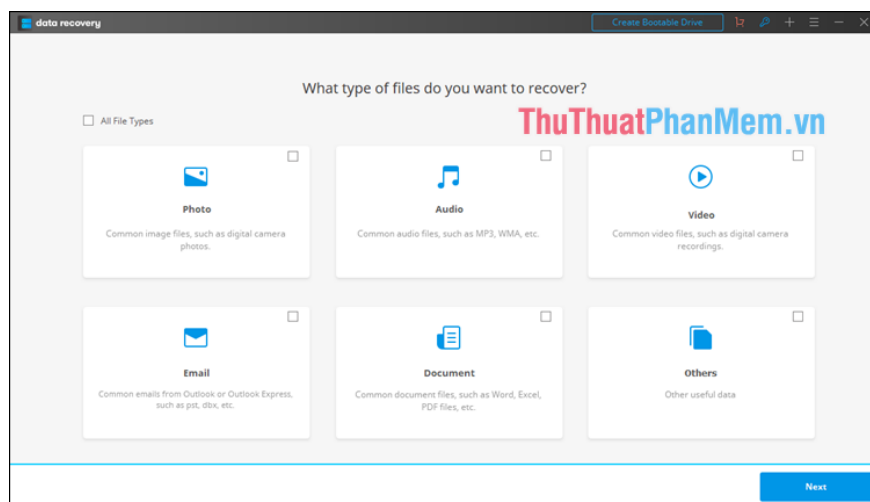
data recovery

Create Bootable Drive

What type of files do you want to recover?

All File Types

ThuThuatPhanMem.vn

Photo

Common image files, such as digital camera photos.

Audio

Common audio files, such as MP3, WMA, etc.

Video

Common video files, such as digital camera recordings.

Email

Common emails from Outlook or Outlook Express, such as pst, dbx, etc.

Document

Common document files, such as Word, Excel, PDF files, etc.

Others

Other useful data

Next